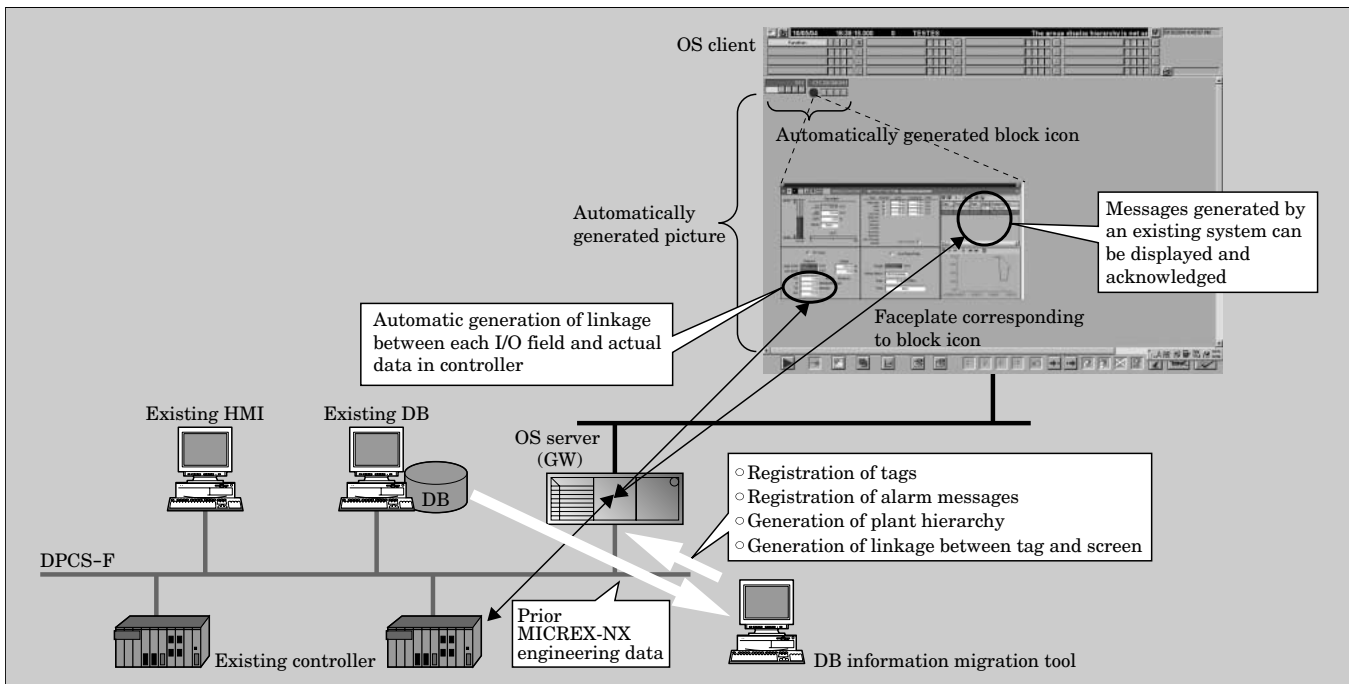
OS client

Automatically generated block icon

Automatically generated picture

Messages generated by an existing system can be displayed and acknowledged

Automatic generation of linkage between each I/O field and actual data in controller

Faceplate corresponding to block icon

Existing HMI

Existing DB

DB

OS server (GW)

○Registration of tags
○Registration of alarm messages
○Generation of plant hierarchy
○Generation of linkage between tag and screen

DPCS-F

Prior MICREX-NX engineering data

Existing controller

DB information migration tool